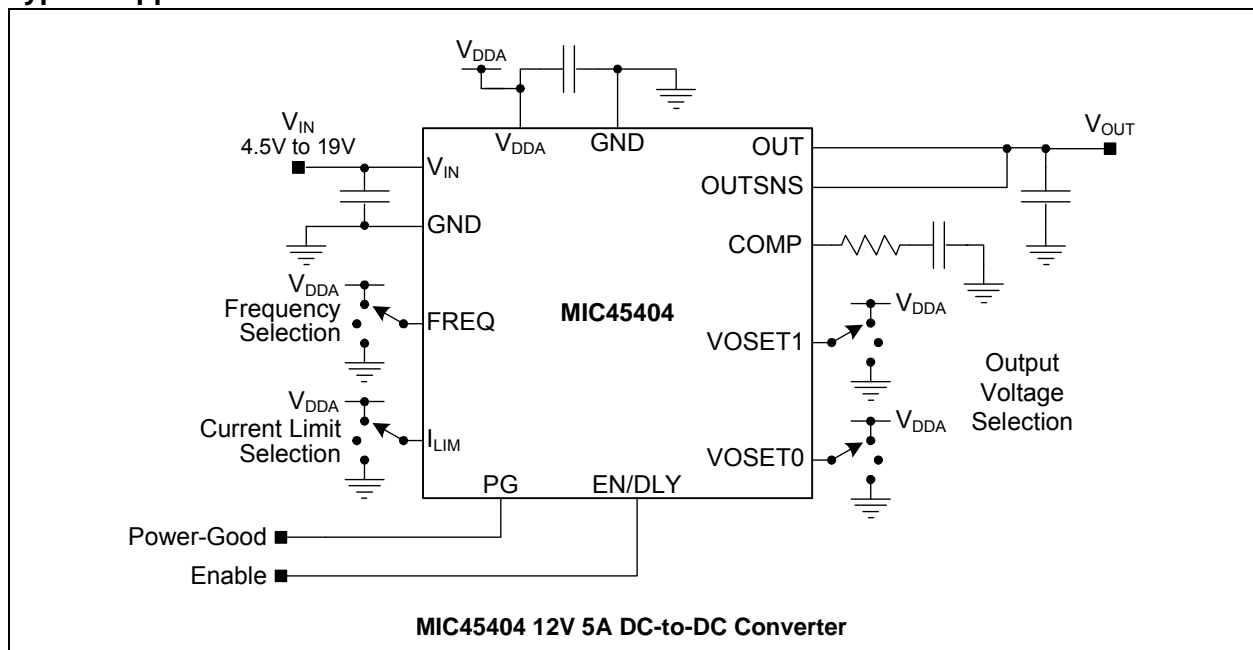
$V_{DDA}$

$V_{IN}$
4.5V to 19V

$V_{DDA}$ GND

OUT

$V_{OUT}$

$V_{IN}$

OUTSNS

GND

COMP

$V_{DDA}$
Frequency Selection

FREQ

MIC45404

$V_{DDA}$

VOSET1

Output Voltage Selection

$V_{DDA}$
Current Limit Selection

$I_{LIM}$

$V_{DDA}$

VOSET0

PG EN/DLY

Power-Good

Enable

MIC45404 12V 5A DC-to-DC Converter